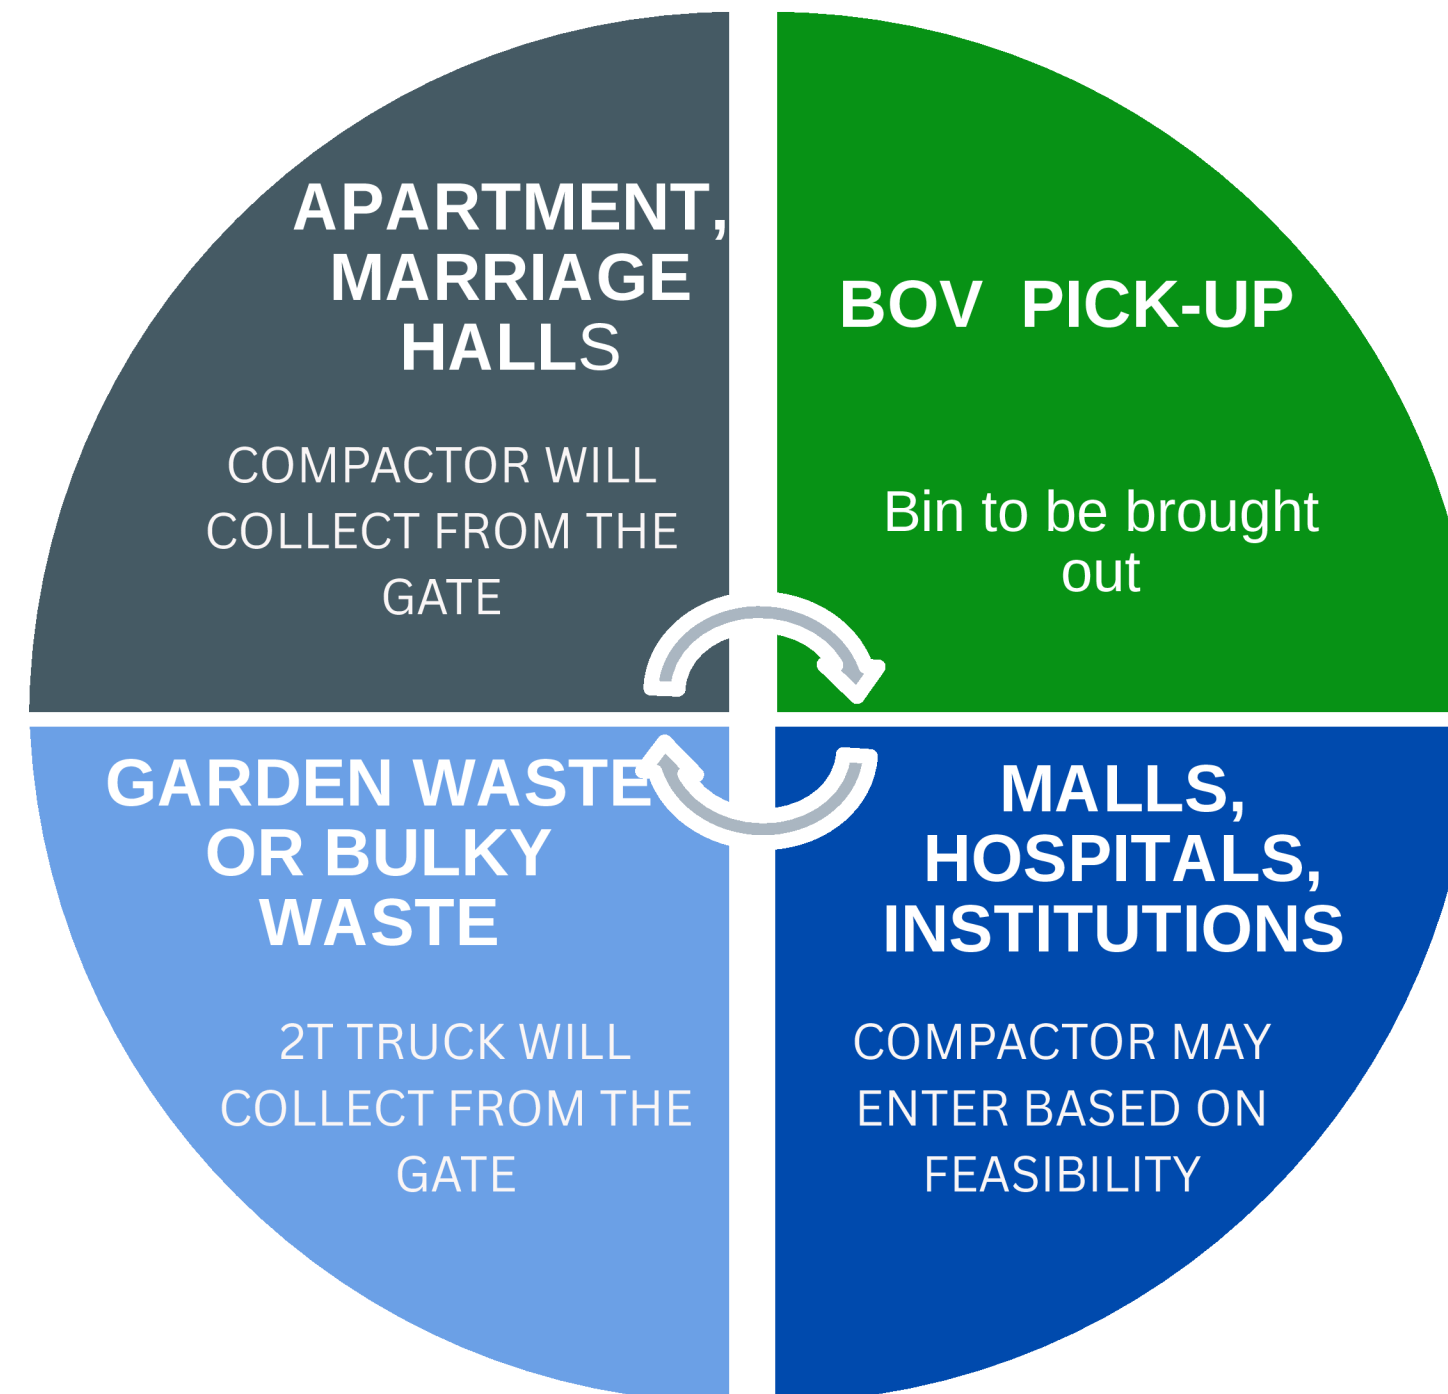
APARTMENT, MARRIAGE HALLS

COMPACTOR WILL COLLECT FROM THE GATE

BOV PICK-UP

Bin to be brought out

GARDEN WASTE OR BULKY WASTE

2T TRUCK WILL COLLECT FROM THE GATE

MALLS, HOSPITALS, INSTITUTIONS

COMPACTOR MAY ENTER BASED ON FEASIBILITY